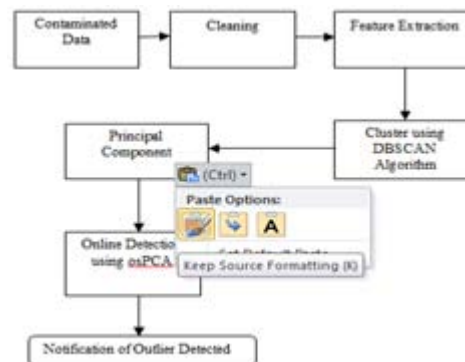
Contaminated Data

Cleaning

Feature Extraction

Cluster using DBSCAN Algorithm

Principal Component

(Ctrl) ▾

Paste Options:

A

Set Default Paste

Online Detection using osPCA

Keep Source Formatting (K)

Notification of Outlier Detected